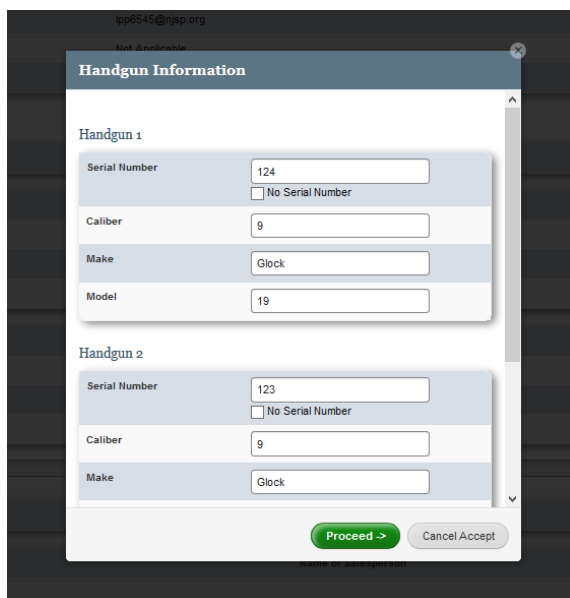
lpp6545@risp.org

Not Applicable

Handgun Information

Handgun 1

| | |
|---|---|
| Serial Number | 124 No Serial Number |
| Caliber | 9 |
| Make | Glock |
| Model | 19 |

Handgun 2

| | |
|---|---|
| Serial Number | 123 No Serial Number |
| Caliber | 9 |
| Make | Glock |

Proceed ->

Cancel Accept

Name of Salesperson